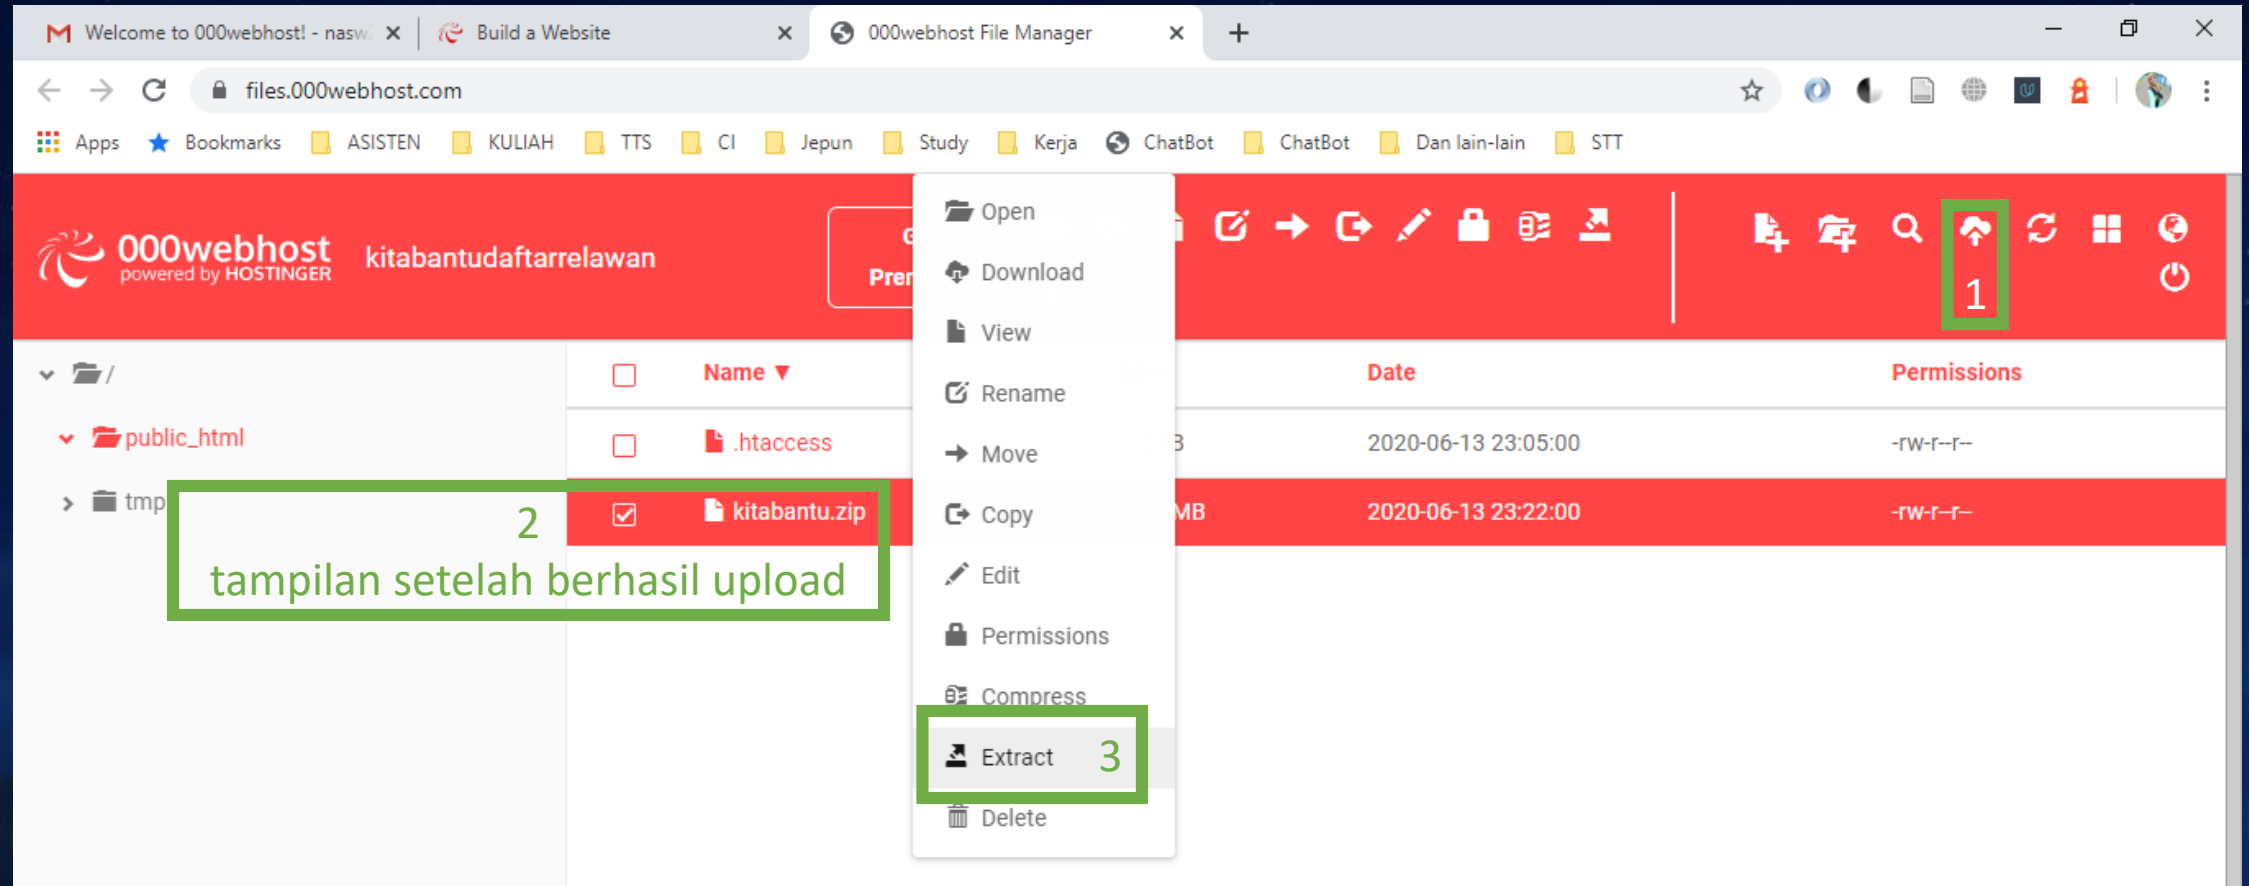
Welcome to 000webhost! - nasw
Build a Website
000webhost File Manager

files.000webhost.com

Apps Bookmarks ASISTEN KULIAH TTS CI Jepun Study Kerja ChatBot ChatBot Dan lain-lain STT

000webhost
powered by HOSTINGER
kitabantudaftarrelawan

Pre

1

Open
Download
View
Rename
Move
Copy
Edit
Permissions
Compress
Extract 3
Delete

/
public_html
tmp

| | Name ▼ | | Date | Permissions |
|---|---|---|---|---|
| | .htaccess | B | 2020-06-13 23:05:00 | -rw-r--r-- |
| ☑ | kitabantu.zip | MB | 2020-06-13 23:22:00 | -rw-r--r-- |

2
tampilan setelah berhasil upload